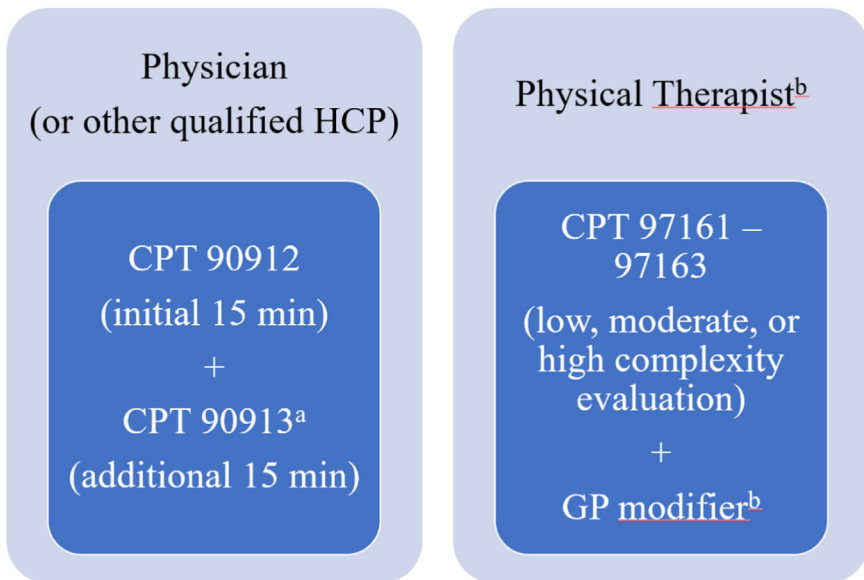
Physician
(or other qualified HCP)

CPT 90912
(initial 15 min)
+
CPT 90913$^{a}$
(additional 15 min)

Physical Therapist$^{b}$

CPT 97161 – 97163
(low, moderate, or high complexity evaluation)
+
GP modifier$^{b}$